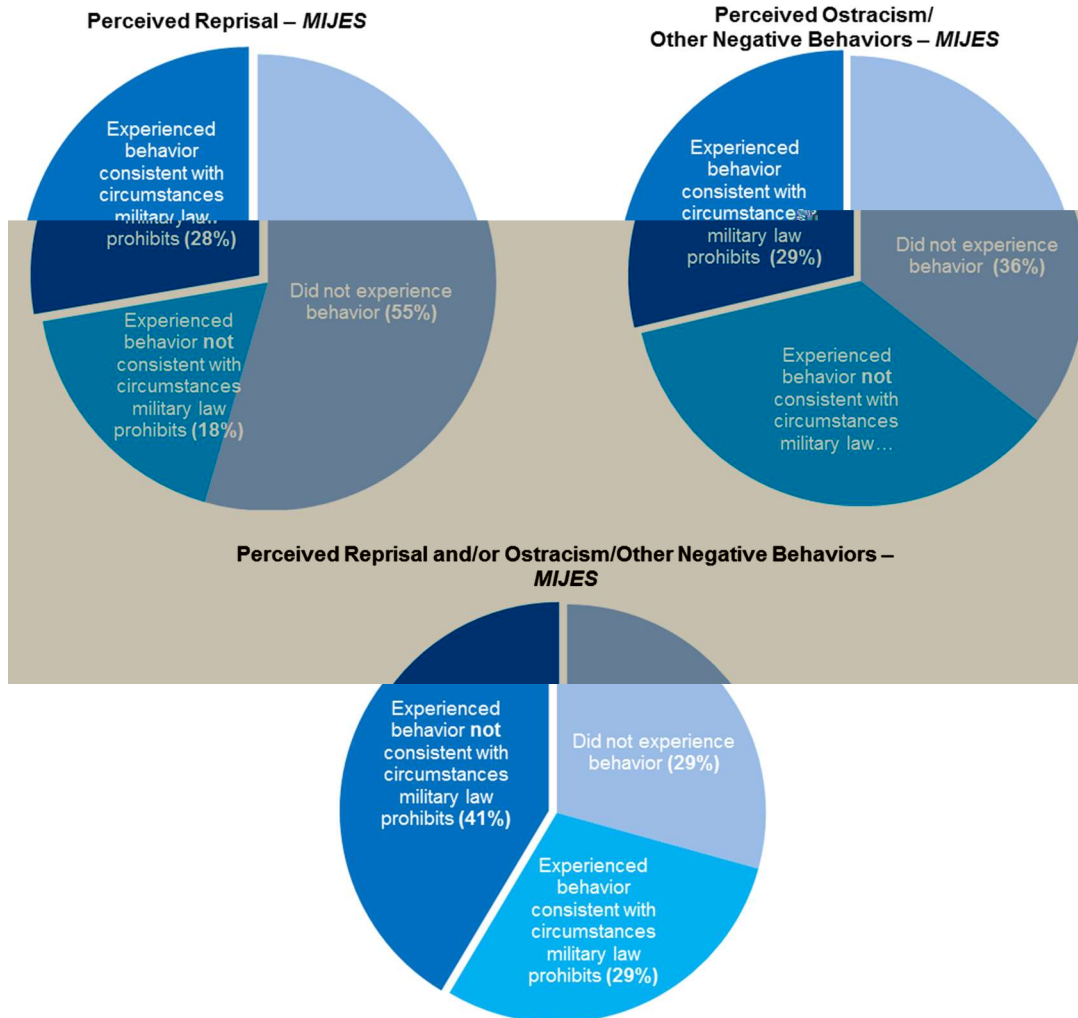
Perceived Reprisal – *MIJES*

Experienced behavior consistent with circumstances military law prohibits (28%)

Did not experience behavior (55%)

Experienced behavior not consistent with circumstances military law prohibits (18%)

Perceived Ostracism/ Other Negative Behaviors – *MIJES*

Experienced behavior consistent with circumstances military law prohibits (29%)

Did not experience behavior (36%)

Experienced behavior not consistent with circumstances military law…

Perceived Reprisal and/or Ostracism/Other Negative Behaviors – *MIJES*

Experienced behavior not consistent with circumstances military law prohibits (41%)

Did not experience behavior (29%)

Experienced behavior consistent with circumstances military law prohibits (29%)